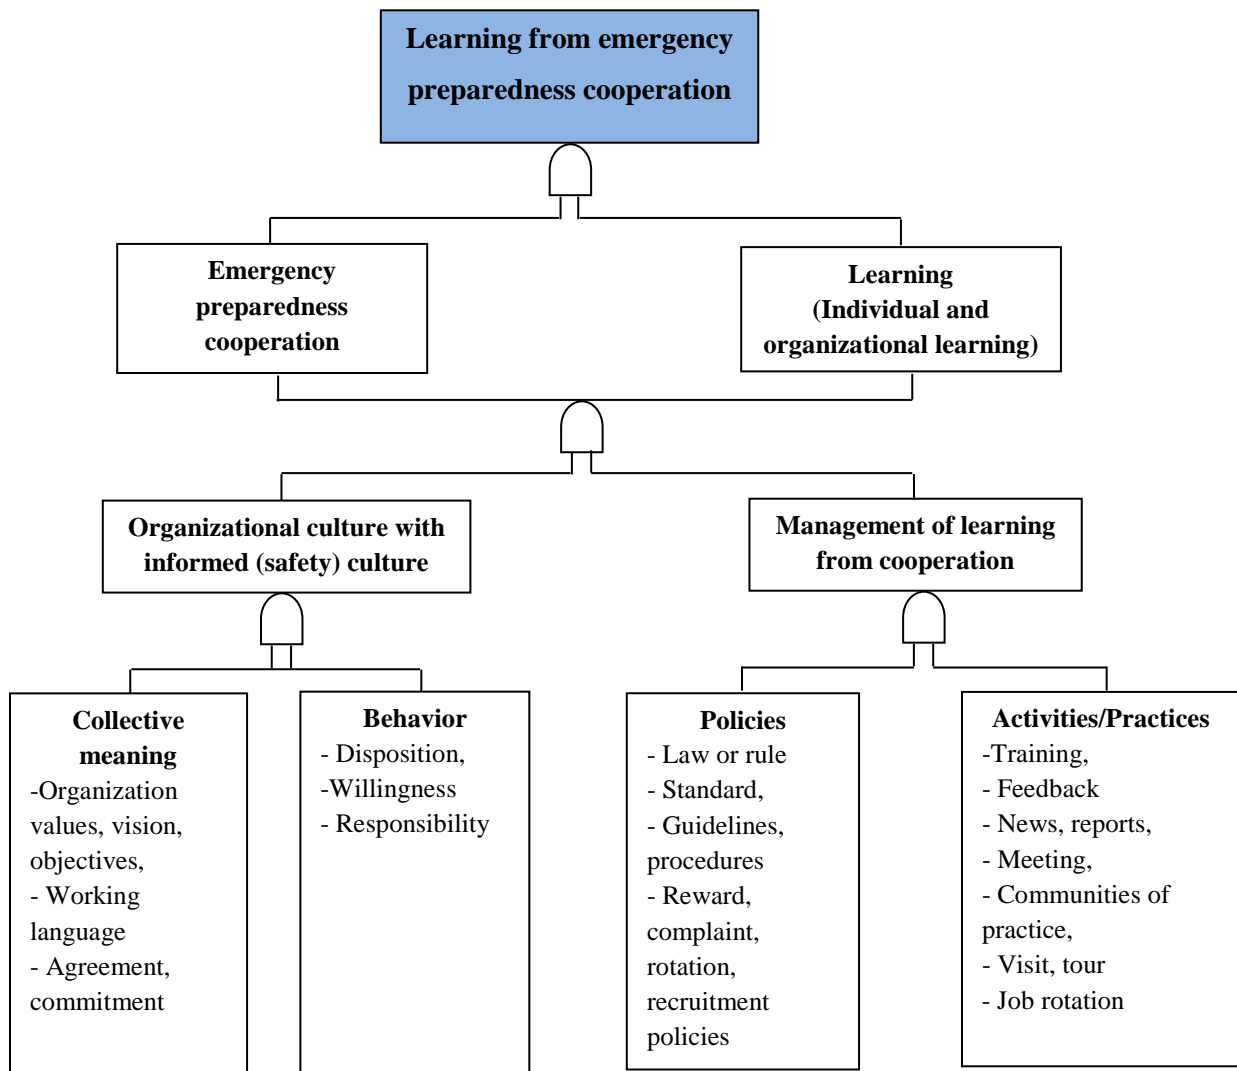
Learning from emergency preparedness cooperation

Emergency preparedness cooperation

Learning (Individual and organizational learning)

Organizational culture with informed (safety) culture

Management of learning from cooperation

Collective meaning
-Organization values, vision, objectives,
- Working language
- Agreement, commitment

Behavior
- Disposition,
-Willingness
- Responsibility

Policies
- Law or rule
- Standard,
- Guidelines, procedures
- Reward, complaint, rotation, recruitment policies

Activities/Practices
-Training,
- Feedback
- News, reports,
- Meeting,
- Communities of practice,
- Visit, tour
- Job rotation